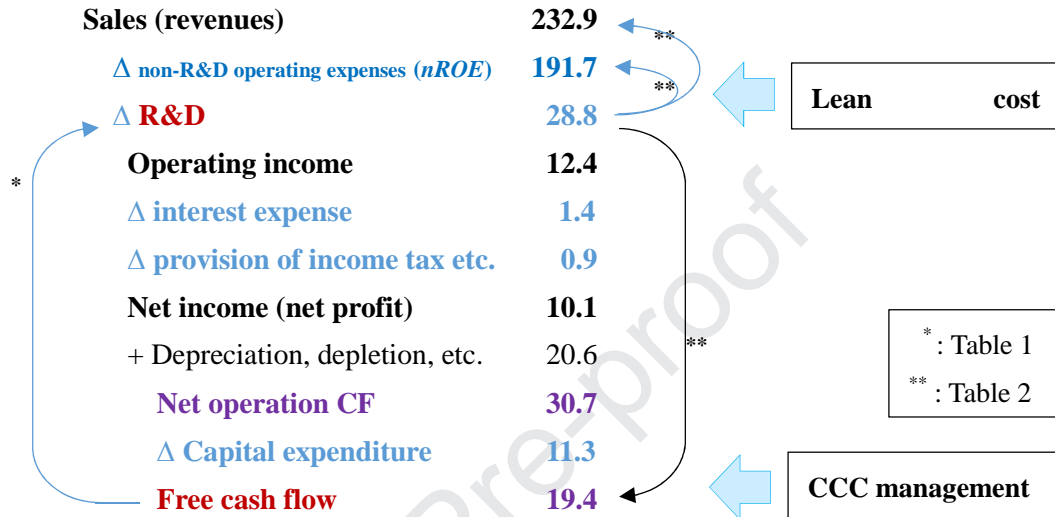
Sales (revenues) 232.9

Δ non-R&D operating expenses (*nROE*) 191.7

Δ R&D 28.8

Operating income 12.4

Δ interest expense 1.4

Δ provision of income tax etc. 0.9

Net income (net profit) 10.1

+ Depreciation, depletion, etc. 20.6

Net operation CF 30.7

Δ Capital expenditure 11.3

Free cash flow 19.4

**

**

*

**

Lean cost

*: Table 1

**: Table 2

CCC management

Pre-proof